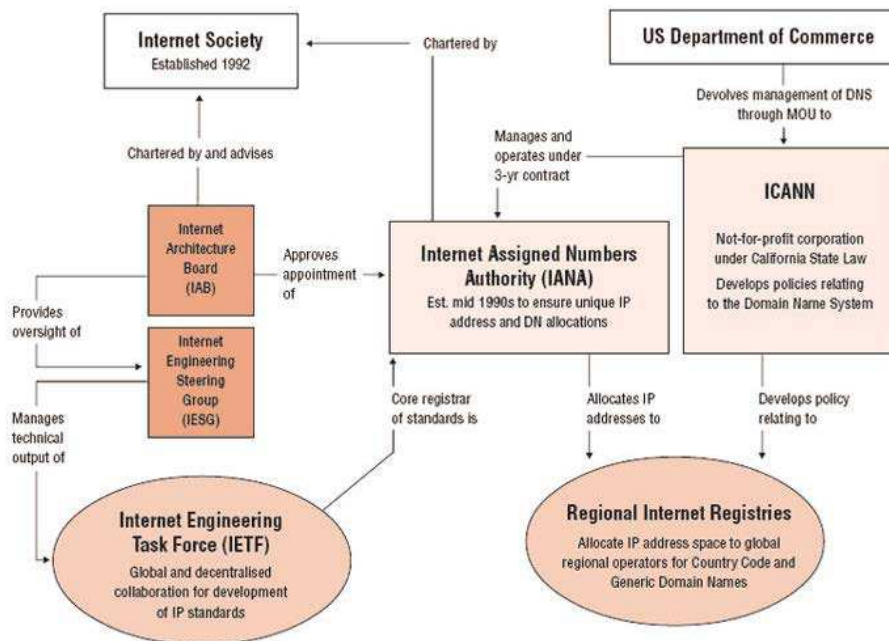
Internet Society
Established 1992

Chartered by

US Department of Commerce

Devolves management of DNS through MOU to

Chartered by and advises

Manages and operates under 3-yr contract

ICANN

Not-for-profit corporation under California State Law

Develops policies relating to the Domain Name System

Internet Architecture Board (IAB)

Approves appointment of

Internet Assigned Numbers Authority (IANA)

Est. mid 1990s to ensure unique IP address and DN allocations

Provides oversight of

Internet Engineering Steering Group (IESG)

Manages technical output of

Core registrar of standards is

Allocates IP addresses to

Develops policy relating to

Internet Engineering Task Force (IETF)

Global and decentralised collaboration for development of IP standards

Regional Internet Registries

Allocate IP address space to global regional operators for Country Code and Generic Domain Names